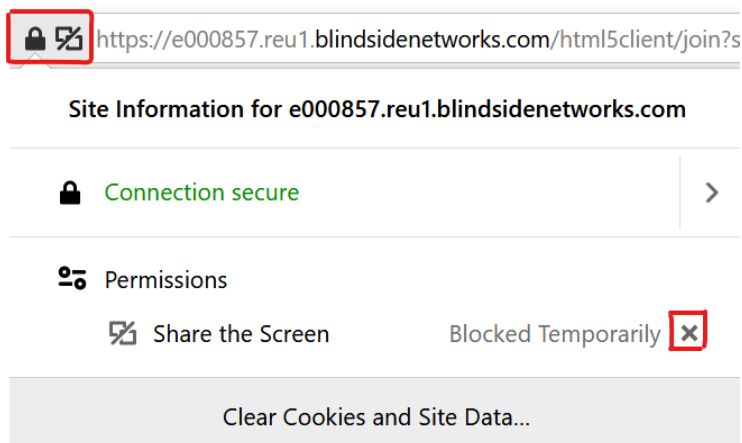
https://e000857.reu1.blindsidenetworks.com/html5client/join?s

Site Information for e000857.reu1.blindsidenetworks.com

Connection secure

Permissions

Share the Screen

Blocked Temporarily

Clear Cookies and Site Data...